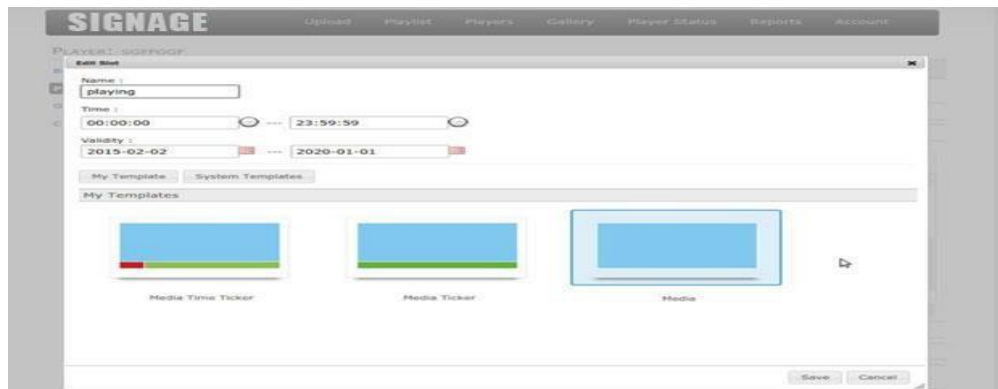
SIGNAGE

Upload Playlist Players Gallery Player Status Reports Account

PLAYER: SGFFOGF

Edit Slot

Name :
playing

Time :
00:00:00 --- 23:59:59

Validity :
2015-02-02 --- 2020-01-01

My Template System Templates

My Templates

Media Time Ticker

Media Ticker

Media

Save Cancel